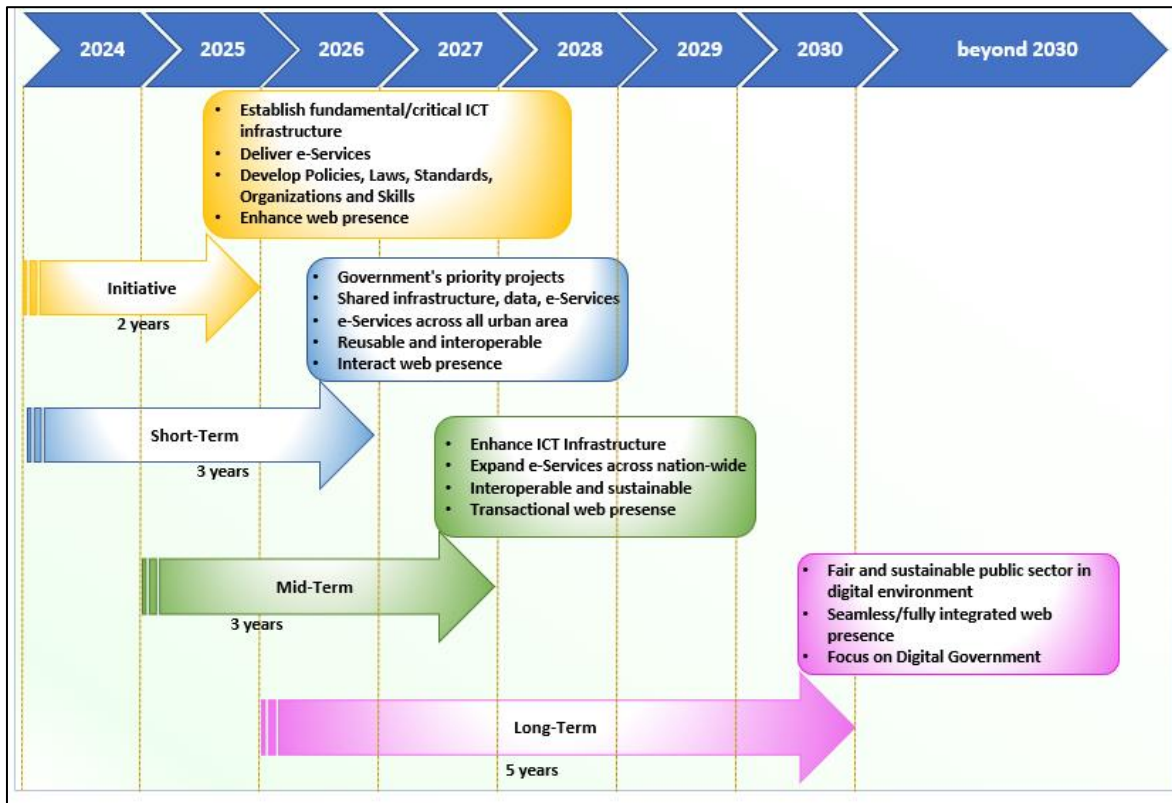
2024 2025 2026 2027 2028 2029 2030 beyond 2030

- Establish fundamental/critical ICT infrastructure
- Deliver e-Services
- Develop Policies, Laws, Standards, Organizations and Skills
- Enhance web presence

Initiative
2 years

- Government's priority projects
- Shared infrastructure, data, e-Services
- e-Services across all urban area
- Reusable and interoperable
- Interact web presence

Short-Term
3 years

- Enhance ICT Infrastructure
- Expand e-Services across nation-wide
- Interoperable and sustainable
- Transactional web presense

Mid-Term
3 years

- Fair and sustainable public sector in digital environment
- Seamless/fully integrated web presence
- Focus on Digital Government

Long-Term
5 years